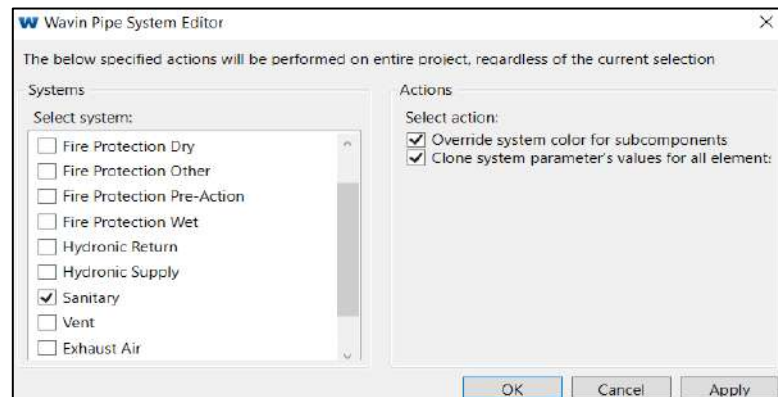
W Wavin Pipe System Editor
×

The below specified actions will be performed on entire project, regardless of the current selection

Systems
Select system:
Fire Protection Dry
Fire Protection Other
Fire Protection Pre-Action
Fire Protection Wet
Hydronic Return
Hydronic Supply
Sanitary
Vent
Exhaust Air

Actions
Select action:
Override system color for subcomponents
Clone system parameter's values for all element:

OK
Cancel
Apply